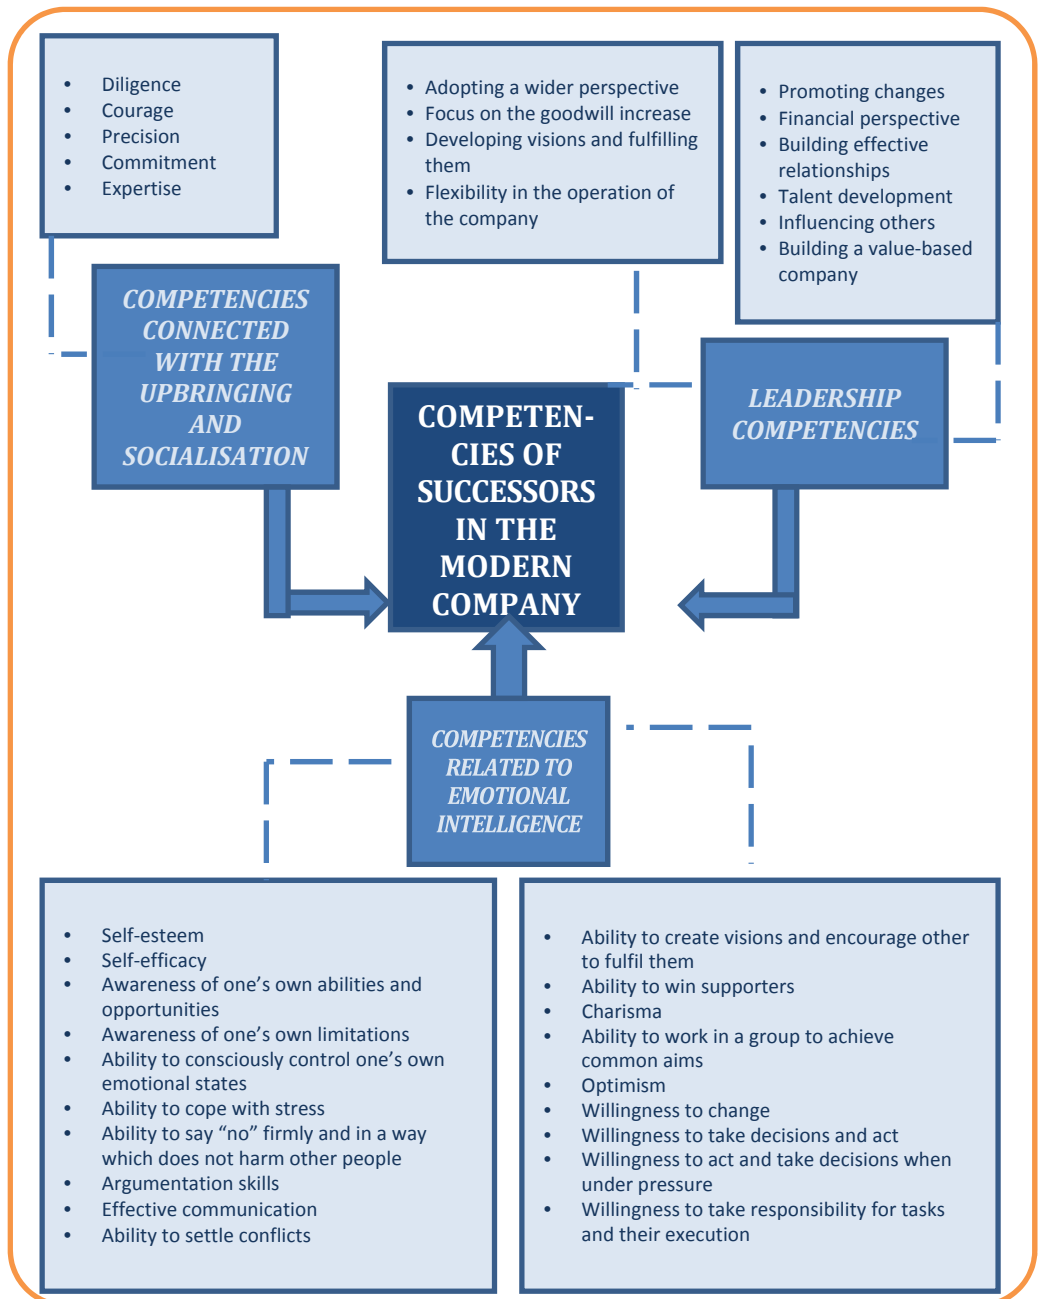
- Diligence
- Courage
- Precision
- Commitment
- Expertise

- Adopting a wider perspective
- Focus on the goodwill increase
- Developing visions and fulfilling them
- Flexibility in the operation of the company

- Promoting changes
- Financial perspective
- Building effective relationships
- Talent development
- Influencing others
- Building a value-based company

COMPETENCIES CONNECTED WITH THE UPBRINGING AND SOCIALISATION

COMPETENCIES OF SUCCESSORS IN THE MODERN COMPANY

LEADERSHIP COMPETENCIES

COMPETENCIES RELATED TO EMOTIONAL INTELLIGENCE

- Self-esteem
- Self-efficacy
- Awareness of one’s own abilities and opportunities
- Awareness of one’s own limitations
- Ability to consciously control one’s own emotional states
- Ability to cope with stress
- Ability to say “no” firmly and in a way which does not harm other people
- Argumentation skills
- Effective communication
- Ability to settle conflicts

- Ability to create visions and encourage other to fulfil them
- Ability to win supporters
- Charisma
- Ability to work in a group to achieve common aims
- Optimism
- Willingness to change
- Willingness to take decisions and act
- Willingness to act and take decisions when under pressure
- Willingness to take responsibility for tasks and their execution